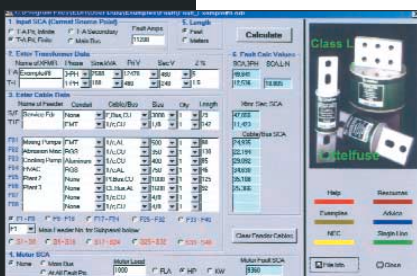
1. Input SCA (Cannot Source Point)
T-X Pri. Fields
T-X Secondary
Fault Amps
Main Bus
11200
5. Length
Feet
Meters
Calculate
2. Enter Transformer Data
Name of XFMR
Phase
Size kVA
Pri V
Sec V
Z %
ExampleXFR
3PH
7500
13,470
480
5
Class L
3. Enter Cable Data
Name of Feeder
Conduit
Cable/Bus
Bus
Qty
Length
Service Fdr
None
FMT
4. Fault Calc Values
SCA,SYM
SCA,L-N
Max Sec SCA
47,003
Cable/Bus SCA
Mixing Pumps
Abrasion Mixer
Cooling Pump
HVAC
Plant 7
Plant 8
FMT
Aluminum
Aluminum
RGS
None
None
Littelfuse
Help
Resources
Examples
Advice
NEC
Single Line
F1 - F9
F9 - F18
F17 - F24
F25 - F32
F31 - F40
Max Feeder No. for Subpanel below
S1 - S8
S9 - S16
S17 - S24
S25 - S32
S33 - S40
Clear Feeder Cables
1. Motor SCA
None
Motor Bus
At All Fault Pts
Motor Load
1000
FLA
HP
KW
Motor Fault SCA
9360
File Info
Close